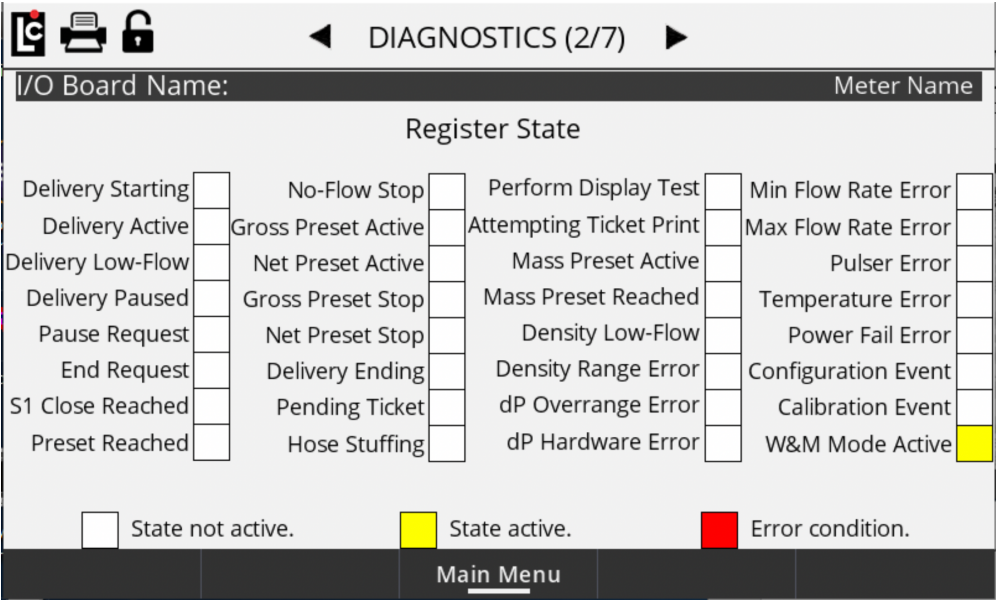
LC

◀ DIAGNOSTICS (2/7) ▶

I/O Board Name: Meter Name

Register State

Delivery Starting
Delivery Active
Delivery Low-Flow
Delivery Paused
Pause Request
End Request
S1 Close Reached
Preset Reached

No-Flow Stop
Gross Preset Active
Net Preset Active
Gross Preset Stop
Net Preset Stop
Delivery Ending
Pending Ticket
Hose Stuffing

Perform Display Test
Attempting Ticket Print
Mass Preset Active
Mass Preset Reached
Density Low-Flow
Density Range Error
dP Overrange Error
dP Hardware Error

Min Flow Rate Error
Max Flow Rate Error
Pulser Error
Temperature Error
Power Fail Error
Configuration Event
Calibration Event
W&M Mode Active

State not active. State active. Error condition.

Main Menu